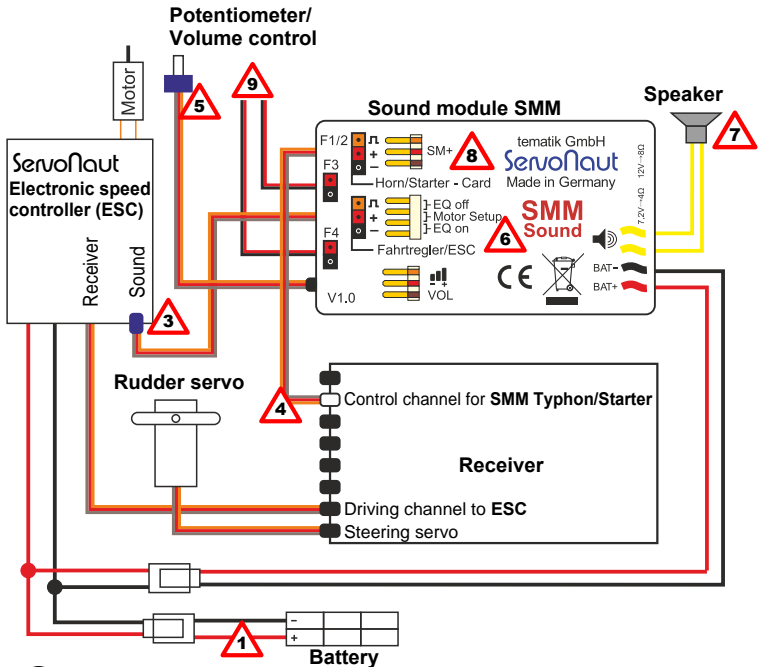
Potentiometer/
Volume control

5

9

Motor

ServoNaut
Electronic speed controller (ESC)

Receiver

Sound

3

Sound module SMM

F1/2

SM+

8

tematik GmbH
ServoNaut
Made in Germany

12V~8Ω

F3

Horn/Starter - Card

EQ off
Motor Setup
EQ on

SMM
Sound

6

7,2V~4Ω

F4

Fahrtregler/ESC

BAT-

BAT+

V1.0

VOL

CE

Speaker

7

Rudder servo

4

Control channel for SMM Typhon/Starter

Receiver

Driving channel to ESC

Steering servo

+

1

Battery